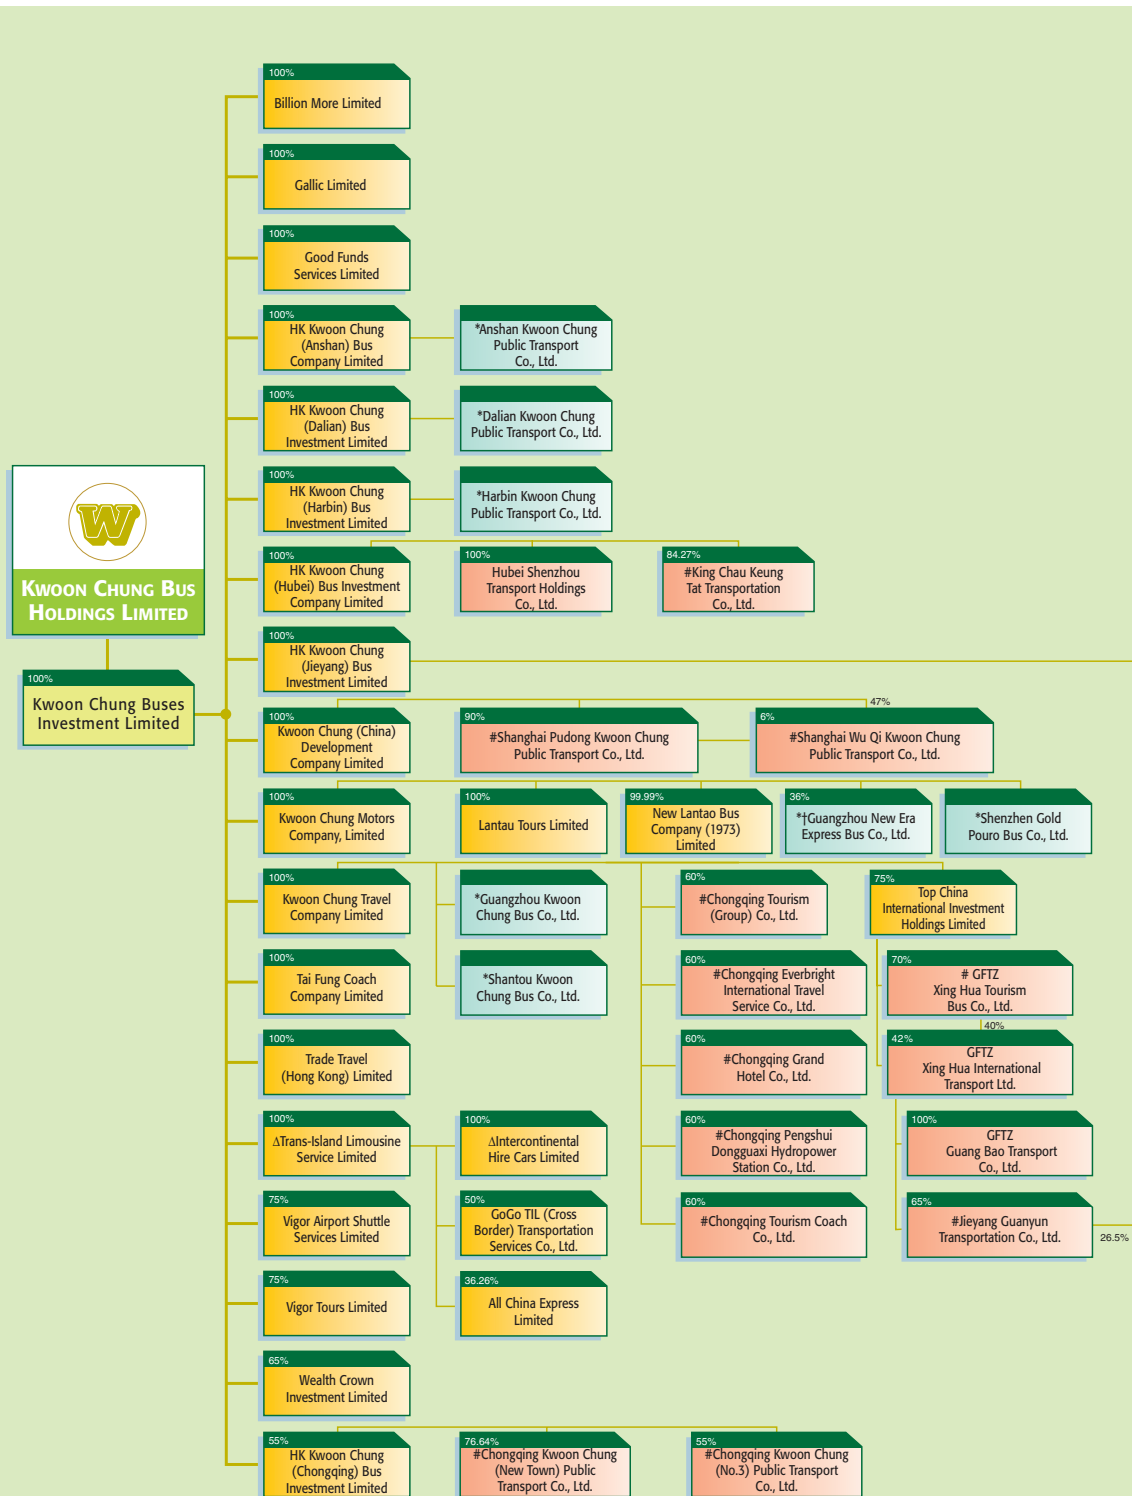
Kwoon Chung Bus Holdings Limited

100%
Kwoon Chung Buses Investment Limited

100%
Billion More Limited

100%
Gallic Limited

100%
Good Funds Services Limited

100%
HK Kwoon Chung (Anshan) Bus Company Limited

*Anshan Kwoon Chung Public Transport Co., Ltd.

100%
HK Kwoon Chung (Dalian) Bus Investment Limited

*Dalian Kwoon Chung Public Transport Co., Ltd.

100%
HK Kwoon Chung (Harbin) Bus Investment Limited

*Harbin Kwoon Chung Public Transport Co., Ltd.

100%
HK Kwoon Chung (Hubei) Bus Investment Company Limited

100%
Hubei Shenzhou Transport Holdings Co., Ltd.

84.27%
#King Chau Keung Tat Transportation Co., Ltd.

100%
HK Kwoon Chung (Jieyang) Bus Investment Limited

47%

100%
Kwoon Chung (China) Development Company Limited

90%
#Shanghai Pudong Kwoon Chung Public Transport Co., Ltd.

6%
#Shanghai Wu Qi Kwoon Chung Public Transport Co., Ltd.

100%
Kwoon Chung Motors Company, Limited

100%
Lantau Tours Limited

99.99%
New Lantao Bus Company (1973) Limited

36%
*†Guangzhou New Era Express Bus Co., Ltd.

*Shenzhen Gold Pouro Bus Co., Ltd.

100%
Kwoon Chung Travel Company Limited

*Guangzhou Kwoon Chung Bus Co., Ltd.

60%
#Chongqing Tourism (Group) Co., Ltd.

75%
Top China International Investment Holdings Limited

100%
Tai Fung Coach Company Limited

*Shantou Kwoon Chung Bus Co., Ltd.

60%
#Chongqing Everbright International Travel Service Co., Ltd.

70%
# GFTZ Xing Hua Tourism Bus Co., Ltd.

40%

100%
Trade Travel (Hong Kong) Limited

60%
#Chongqing Grand Hotel Co., Ltd.

42%
GFTZ Xing Hua International Transport Ltd.

100%
ΔTrans-Island Limousine Service Limited

100%
ΔIntercontinental Hire Cars Limited

60%
#Chongqing Pengshui Dongguaxi Hydropower Station Co., Ltd.

100%
GFTZ Guang Bao Transport Co., Ltd.

75%
Vigor Airport Shuttle Services Limited

50%
GoGo TIL (Cross Border) Transportation Services Co., Ltd.

60%
#Chongqing Tourism Coach Co., Ltd.

65%
#Jieyang Guanyun Transportation Co., Ltd.

26.5%

75%
Vigor Tours Limited

36.26%
All China Express Limited

65%
Wealth Crown Investment Limited

55%
HK Kwoon Chung (Chongqing) Bus Investment Limited

76.64%
#Chongqing Kwoon Chung (New Town) Public Transport Co., Ltd.

55%
#Chongqing Kwoon Chung (No.3) Public Transport Co., Ltd.